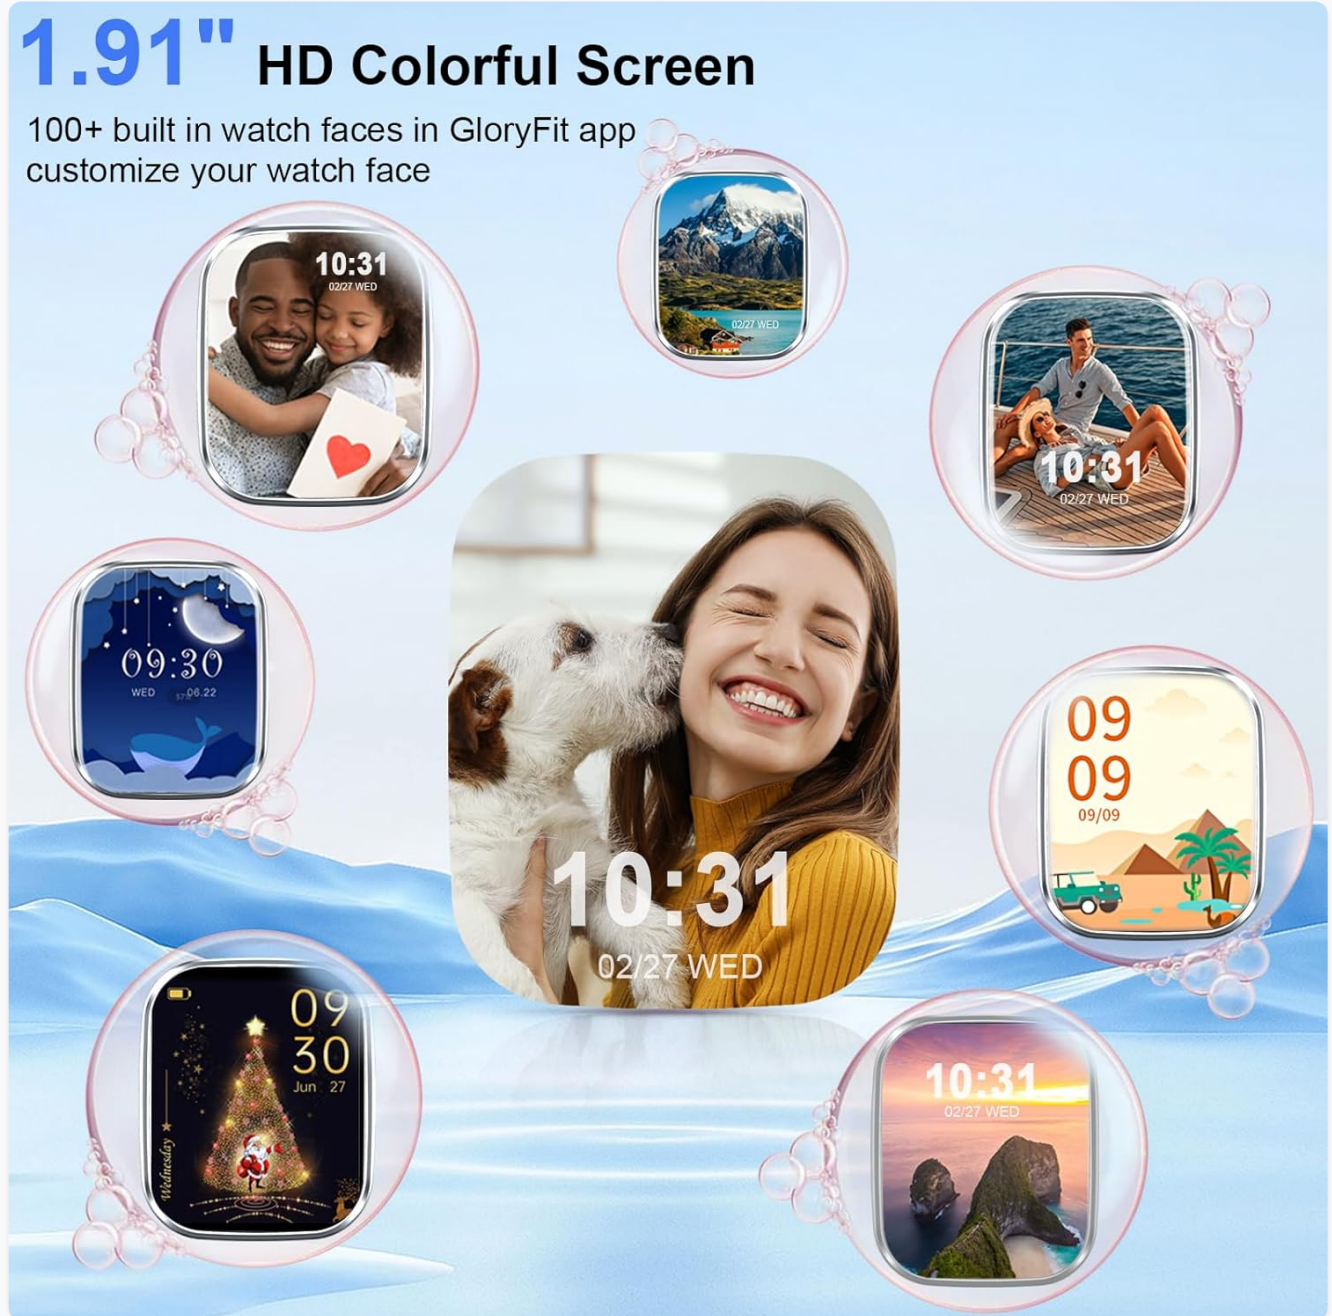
1.91" HD Colorful Screen

100+ built in watch faces in GloryFit app customize your watch face

10:31
02/27 WED

02/27 WED

10:31
02/27 WED

09:30
WED 06.22

10:31
02/27 WED

09
09
09/09

09
30
Jun 27
Wednesday

10:31
02/27 WED